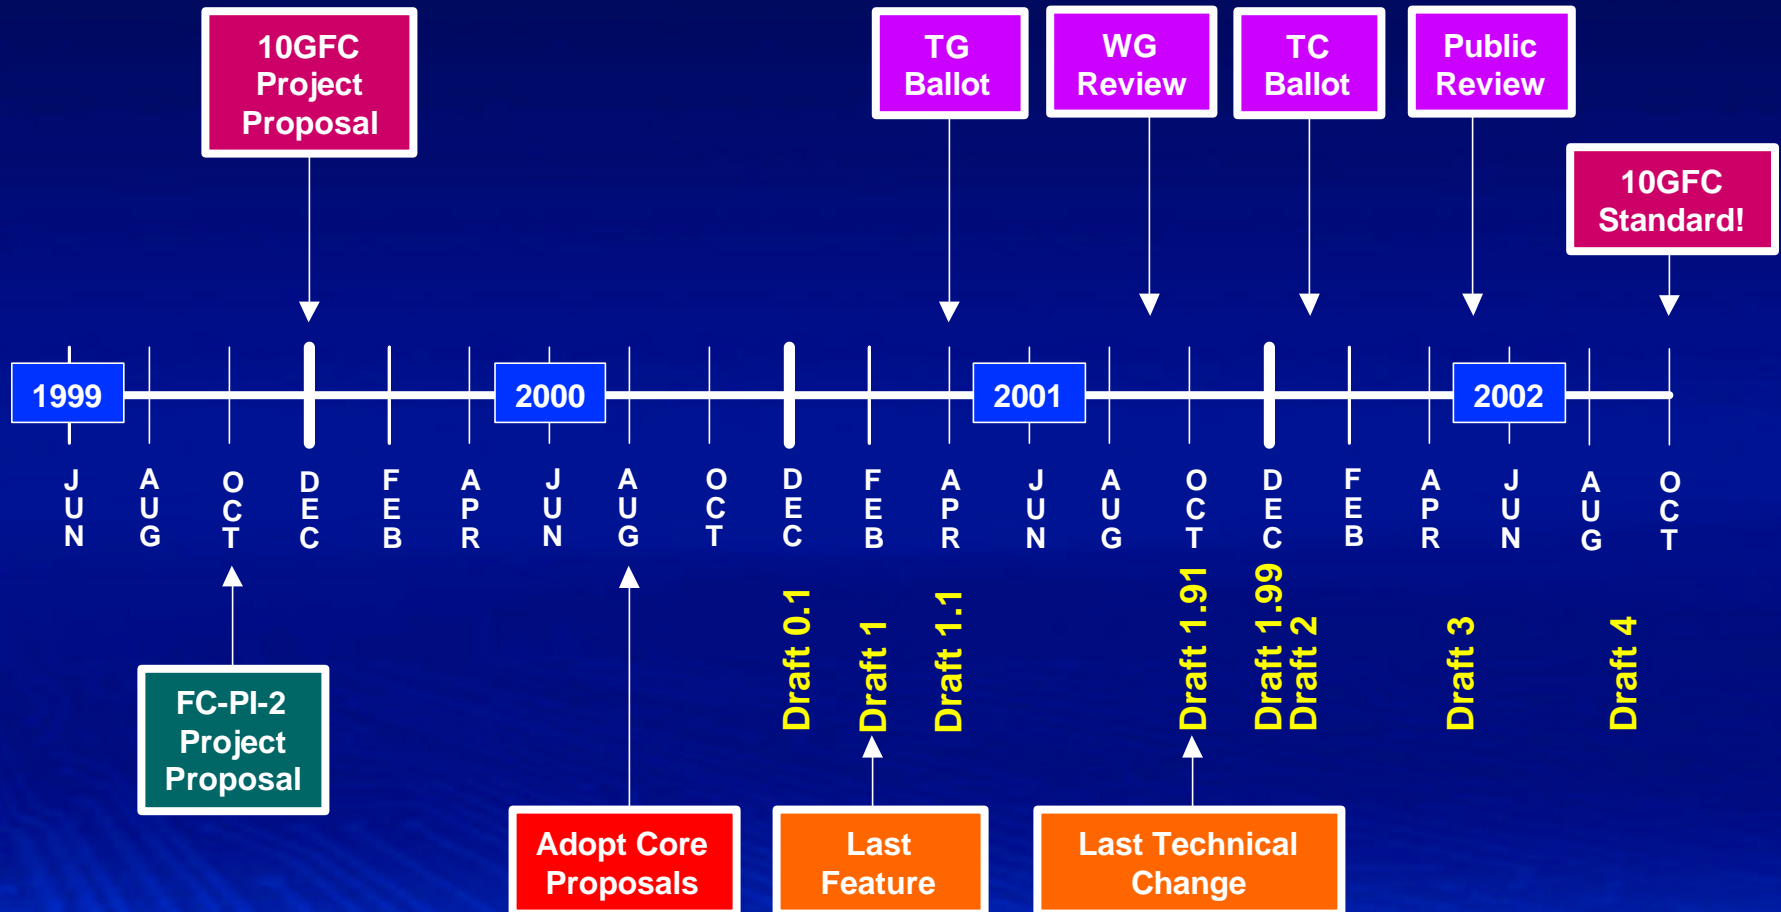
10GFC Project Proposal

TG Ballot

WG Review

TC Ballot

Public Review

10GFC Standard!

1999

2000

2001

2002

JUN AUG OCT DEC FEB APR JUN AUG OCT DEC FEB APR JUN AUG OCT DEC FEB APR JUN AUG OCT

Draft 0.1

Draft 1

Draft 1.1

Draft 1.91

Draft 1.99

Draft 2

Draft 3

Draft 4

FC-PI-2 Project Proposal

Adopt Core Proposals

Last Feature

Last Technical Change